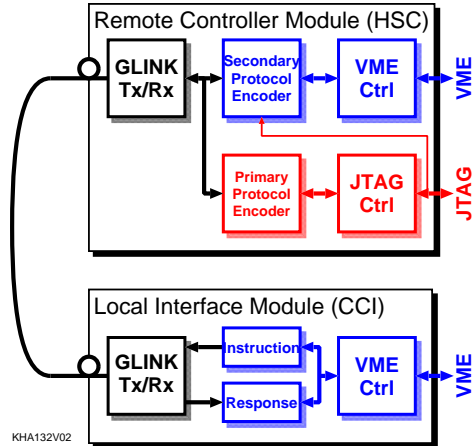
Remote Controller Module (HSC)

GLINK Tx/Rx

Secondary Protocol Encoder

VME Ctrl

VME

Primary Protocol Encoder

JTAG Ctrl

JTAG

Local Interface Module (CCI)

GLINK Tx/Rx

Instruction

Response

VME Ctrl

VME

KHA132V02